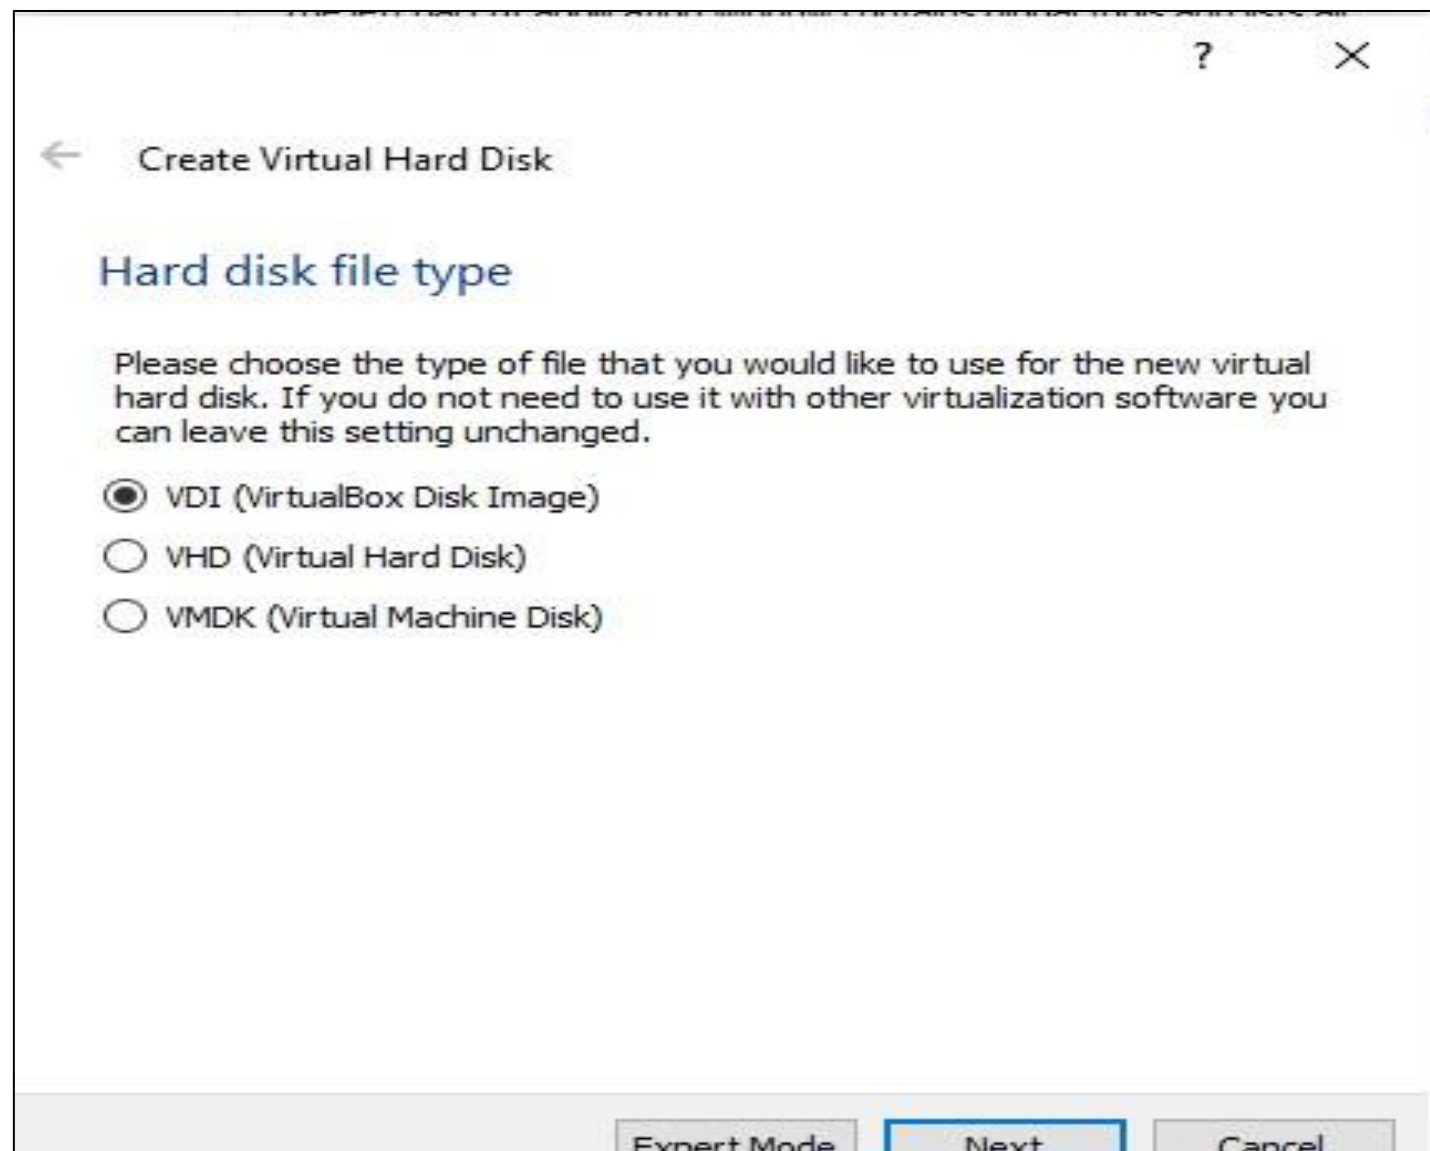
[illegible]

?

Create Virtual Hard Disk

Hard disk file type

Please choose the type of file that you would like to use for the new virtual hard disk. If you do not need to use it with other virtualization software you can leave this setting unchanged.

VDI (VirtualBox Disk Image)

VHD (Virtual Hard Disk)

VMDK (Virtual Machine Disk)

Expert Mode Next Cancel